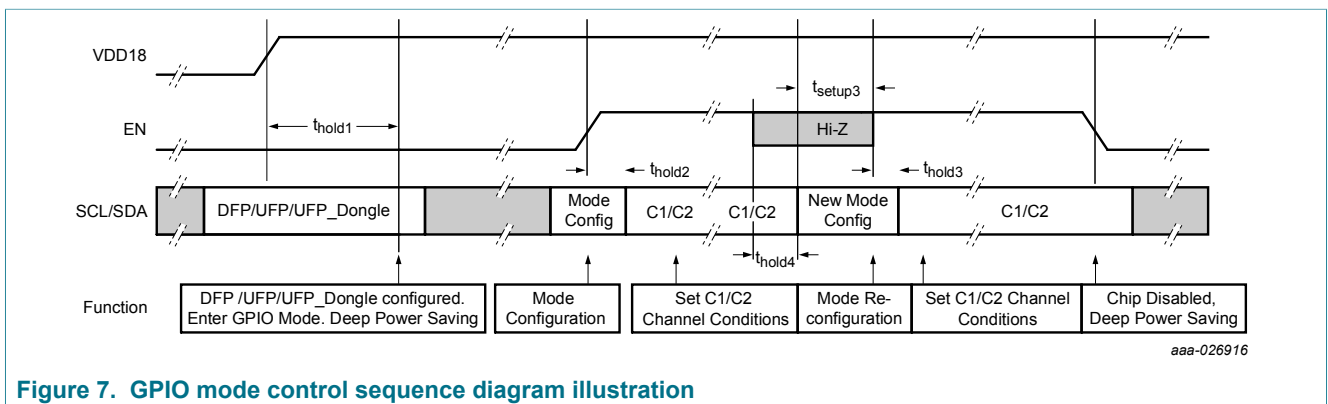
VDD18

EN

SCL/SDA

Function

$t_{hold1}$

$t_{setup3}$

Hi-Z

$t_{hold2}$

$t_{hold3}$

DFP/UFP/UFP_Dongle

Mode Config

C1/C2

C1/C2

New Mode Config

C1/C2

$t_{hold4}$

DFP /UFP/UFP_Dongle configured. Enter GPIO Mode. Deep Power Saving

Mode Configuration

Set C1/C2 Channel Conditions

Mode Re-configuration

Set C1/C2 Channel Conditions

Chip Disabled, Deep Power Saving

aaa-026916

Figure 7. GPIO mode control sequence diagram illustration